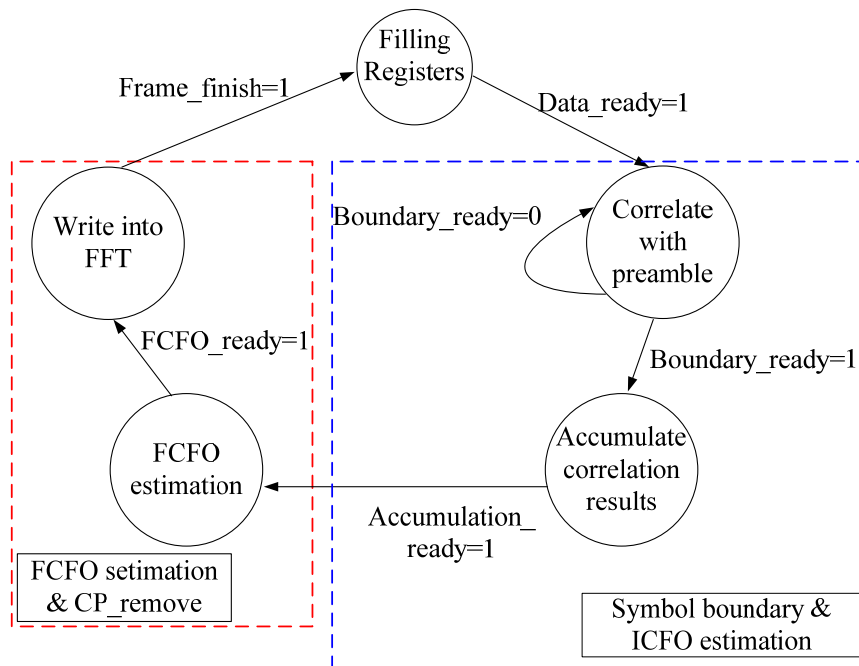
Filling Registers

Frame_finish=1

Data_ready=1

Write into FFT

Boundary_ready=0

Correlate with preamble

FCFO_ready=1

Boundary_ready=1

FCFO estimation

Accumulate correlation results

Accumulation_ ready=1

FCFO setimation & CP_remove

Symbol boundary & ICFO estimation